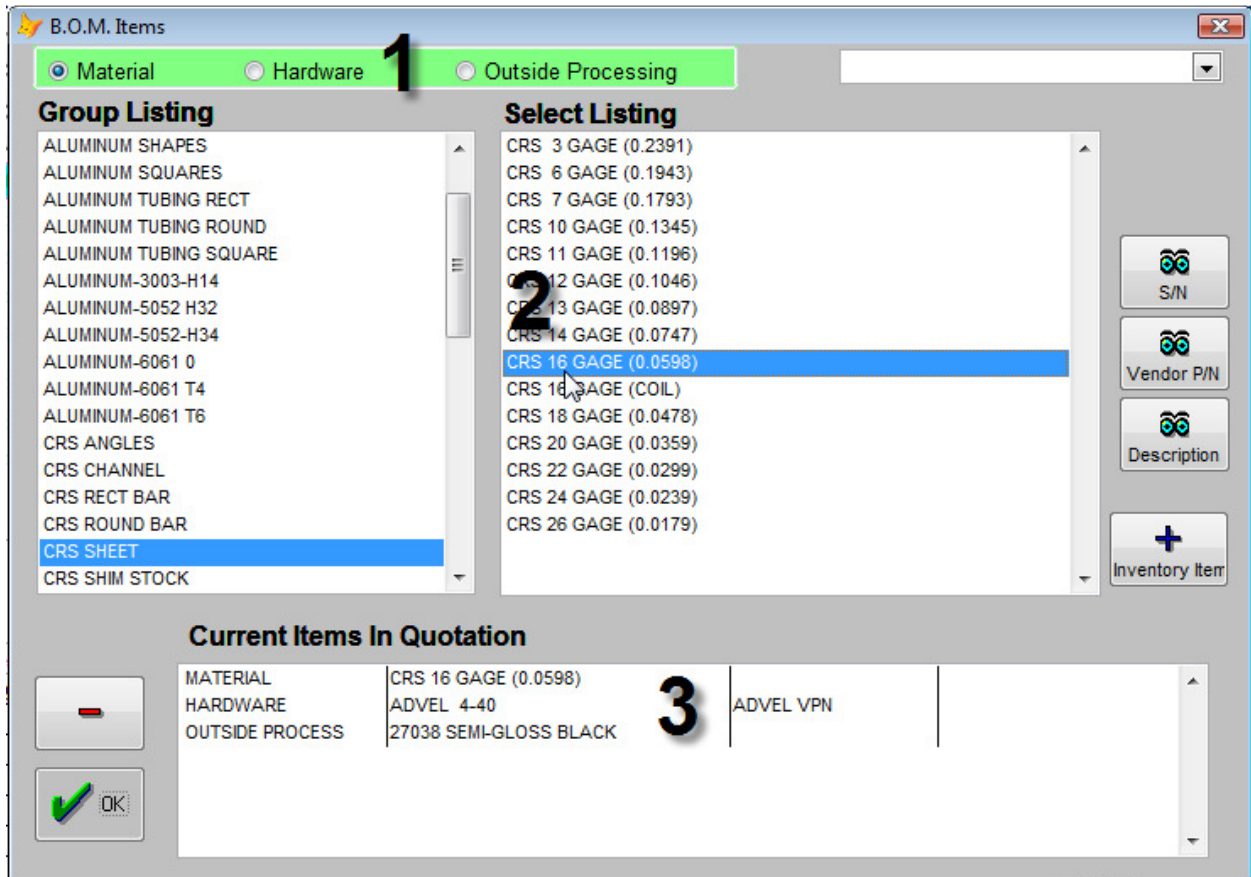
B.O.M. Items

Material Hardware 1 Outside Processing

Group Listing
ALUMINUM SHAPES
ALUMINUM SQUARES
ALUMINUM TUBING RECT
ALUMINUM TUBING ROUND
ALUMINUM TUBING SQUARE
ALUMINUM-3003-H14
ALUMINUM-5052 H32
ALUMINUM-5052-H34
ALUMINUM-6061 0
ALUMINUM-6061 T4
ALUMINUM-6061 T6
CRS ANGLES
CRS CHANNEL
CRS RECT BAR
CRS ROUND BAR
CRS SHEET
CRS SHIM STOCK

Select Listing
CRS 3 GAGE (0.2391)
CRS 6 GAGE (0.1943)
CRS 7 GAGE (0.1793)
CRS 10 GAGE (0.1345)
CRS 11 GAGE (0.1196)
C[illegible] 12 GAGE (0.1046)
CRS 13 GAGE (0.0897)
CRS 14 GAGE (0.0747)
CRS 16 GAGE (0.0598)
CRS 16 GAGE (COIL)
CRS 18 GAGE (0.0478)
CRS 20 GAGE (0.0359)
CRS 22 GAGE (0.0299)
CRS 24 GAGE (0.0239)
CRS 26 GAGE (0.0179)

2

S/N
Vendor P/N
Description
Inventory Item

Current Items In Quotation

| | | | |
|---|---|---|---|
| MATERIAL | CRS 16 GAGE (0.0598) | | |
| HARDWARE | ADVEL 4-40 | ADVEL VPN | |
| OUTSIDE PROCESS | 27038 SEMI-GLOSS BLACK | | |

3

OK